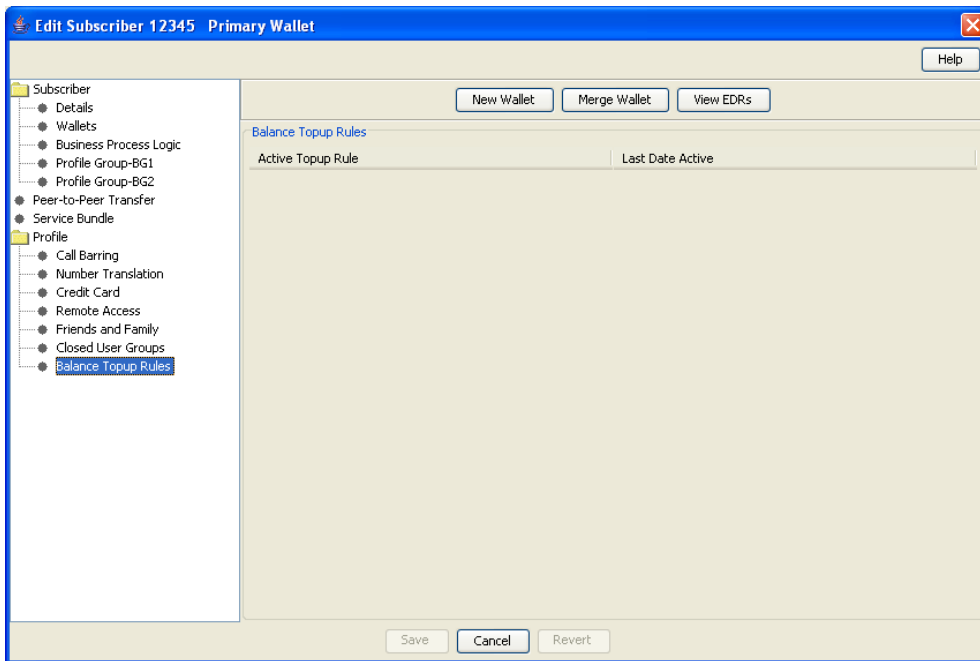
Edit Subscriber 12345 Primary Wallet

Help

Subscriber
Details
Wallets
Business Process Logic
Profile Group-BG1
Profile Group-BG2
Peer-to-Peer Transfer
Service Bundle
Profile
Call Barring
Number Translation
Credit Card
Remote Access
Friends and Family
Closed User Groups
Balance Topup Rules

New Wallet
Merge Wallet
View EDRs

Balance Topup Rules

| Active Topup Rule | Last Date Active |
|---|---|

Save
Cancel
Revert